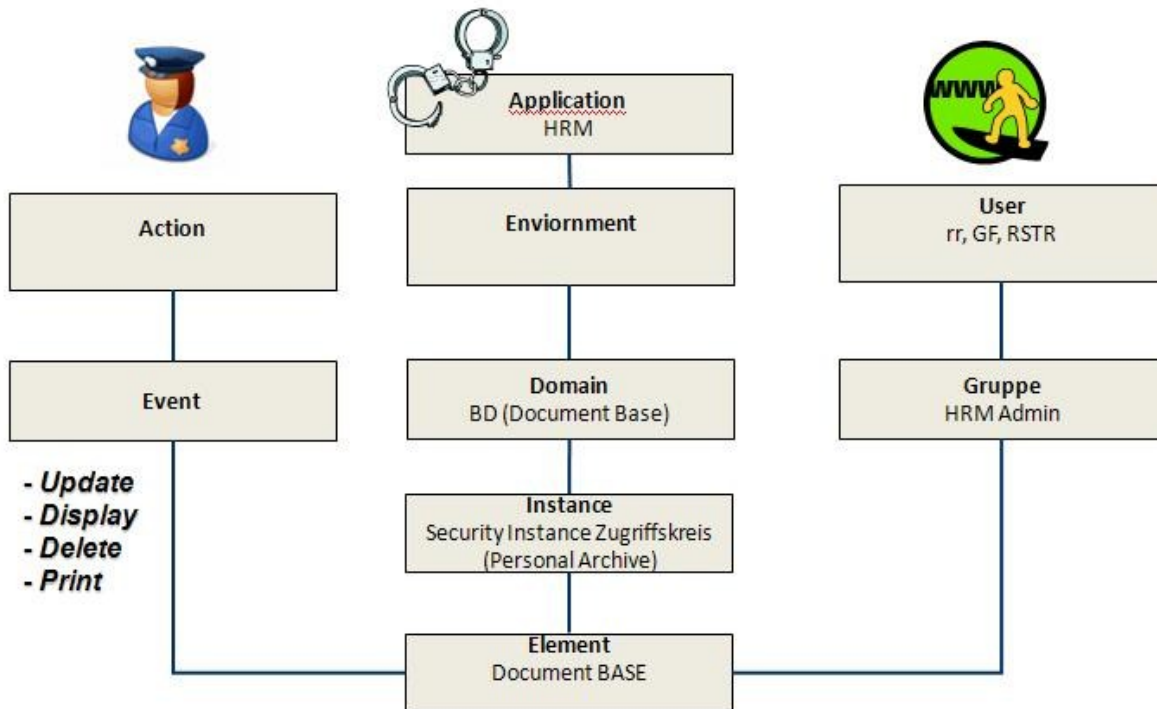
Application
HRM

Action

Enviornment

User
rr, GF, RSTR

Event

Domain
BD (Document Base)

Gruppe
HRM Admin

- Update
- Display
- Delete
- Print

Instance
Security Instance Zugriffskreis (Personal Archive)

Element
Document BASE